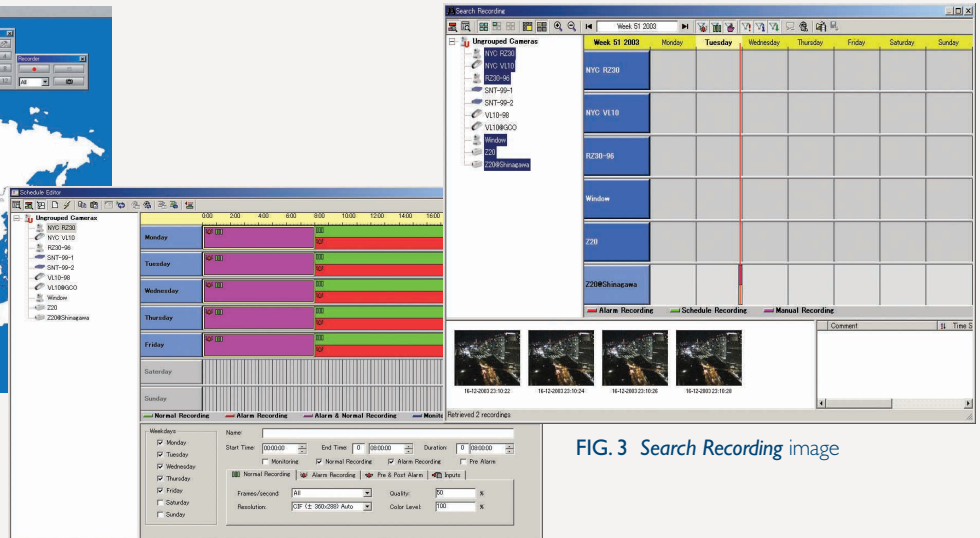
Recorder

All

Search Recording

Week 51 2003

Ungrouped Cameras
NYC RZ30
NYC VL10
RZ30-96
SNT-99-1
SNT-99-2
VL10-98
VL10@GCO
Window
Z20
Z20@Shinagawa

| Week 51 2003 | Monday | Tuesday | Wednesday | Thursday | Friday | Saturday | Sunday |
|---|---|---|---|---|---|---|---|
| NYC RZ30 | | | | | | | |
| NYC VL10 | | | | | | | |
| RZ30-96 | | | | | | | |
| Window | | | | | | | |
| Z20 | | | | | | | |
| Z20@Shinagawa | | | | | | | |

Alarm Recording
Schedule Recording
Manual Recording

16-12-2003 23:10:22
16-12-2003 23:10:24
16-12-2003 23:10:26
16-12-2003 23:10:28

Comment
Time S

Retrieved 2 recordings

Schedule Editor

Ungrouped Cameras
NYC RZ30
NYC VL10
RZ30-96
SNT-99-1
SNT-99-2
VL10-98
VL10@GCO
Window
Z20
Z20@Shinagawa

0:00 2:00 4:00 6:00 8:00 10:00 12:00 14:00 16:00

Monday
Tuesday
Wednesday
Thursday
Friday
Saturday
Sunday

Normal Recording
Alarm Recording
Alarm & Normal Recording
Monito

Weekdays
Monday
Tuesday
Wednesday
Thursday
Friday
Saturday
Sunday

Name:
Start Time: 00:00:00
End Time: 0 00:00:00
Duration: 0 08:00:00
Monitoring
Normal Recording
Alarm Recording
Pre Alarm

Normal Recording
Alarm Recording
Pre & Post Alarm
Inputs

Frames/second: All
Quality: 50 %
Resolution: CIF (± 360x288) Auto
Color Level: 100 %

FIG. 3 Search Recording image